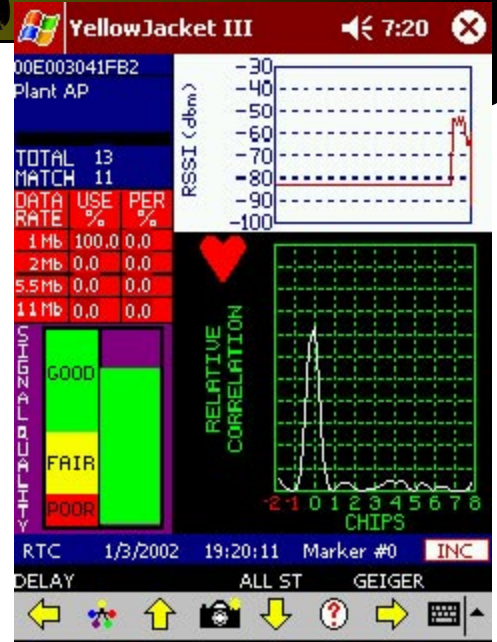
YellowJacket III 7:20

00E003041FB2
Plant AP

TOTAL 13
MATCH 11

| DATA RATE | USE % | PER % |
|---|---|---|
| 1 Mb | 100.0 | 0.0 |
| 2 Mb | 0.0 | 0.0 |
| 5.5 Mb | 0.0 | 0.0 |
| 11 Mb | 0.0 | 0.0 |

SIGNAL QUALITY
GOOD
FAIR
POOR

RSSI (dbm)
-30
-40
-50
-60
-70
-80
-90
-100

RELATIVE CORRELATION
-2 -1 0 1 2 3 4 5 6 7 8
CHIPS

RTC 1/3/2002 19:20:11 Marker #0 INC

DELAY ALL ST GEIGER